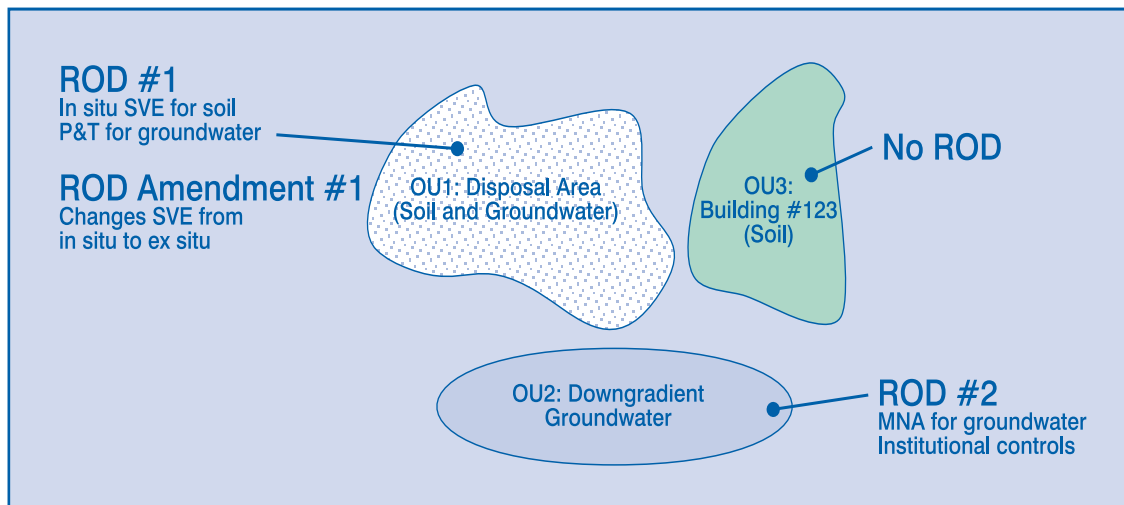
ROD #1
In situ SVE for soil
P&T for groundwater

ROD Amendment #1
Changes SVE from
in situ to ex situ

OU1: Disposal Area
(Soil and Groundwater)

OU3:
Building #123
(Soil)

No ROD

OU2: Downgradient
Groundwater

ROD #2
MNA for groundwater
Institutional controls